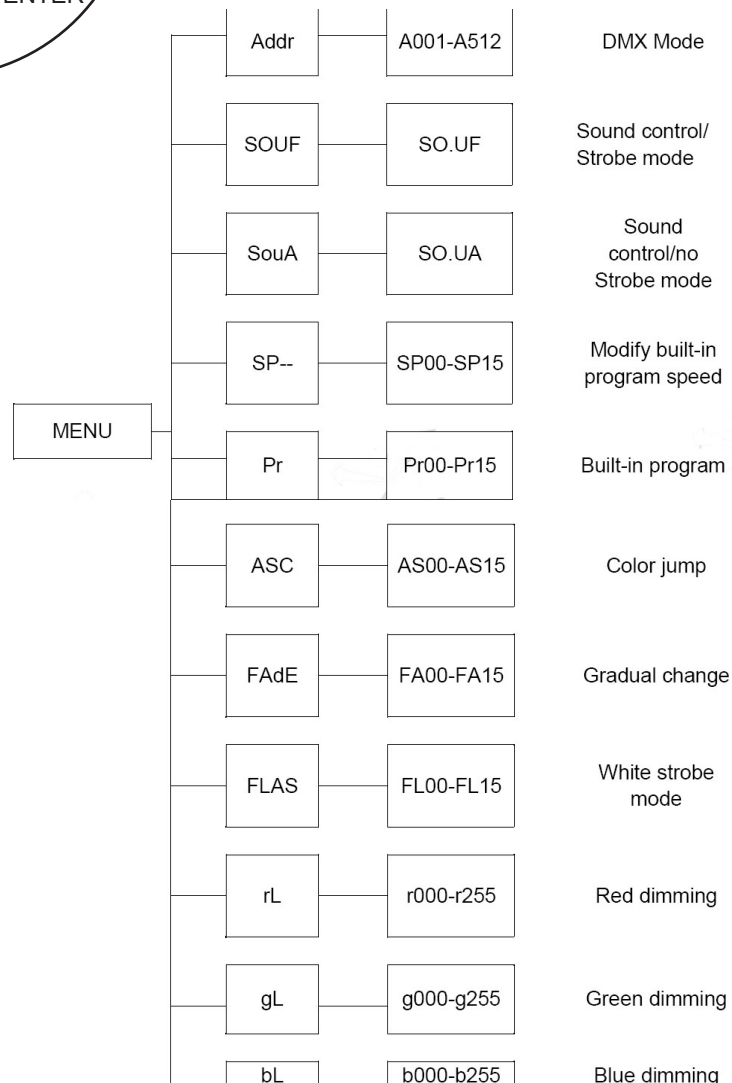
ENTER

MENU

Addr A001-A512 DMX Mode

SOUF SO.UF Sound control/ Strobe mode

SouA SO.UA Sound control/no Strobe mode

SP-- SP00-SP15 Modify built-in program speed

Pr Pr00-Pr15 Built-in program

ASC AS00-AS15 Color jump

FAdE FA00-FA15 Gradual change

FLAS FL00-FL15 White strobe mode

rL r000-r255 Red dimming

gL g000-g255 Green dimming

bL b000-b255 Blue dimming